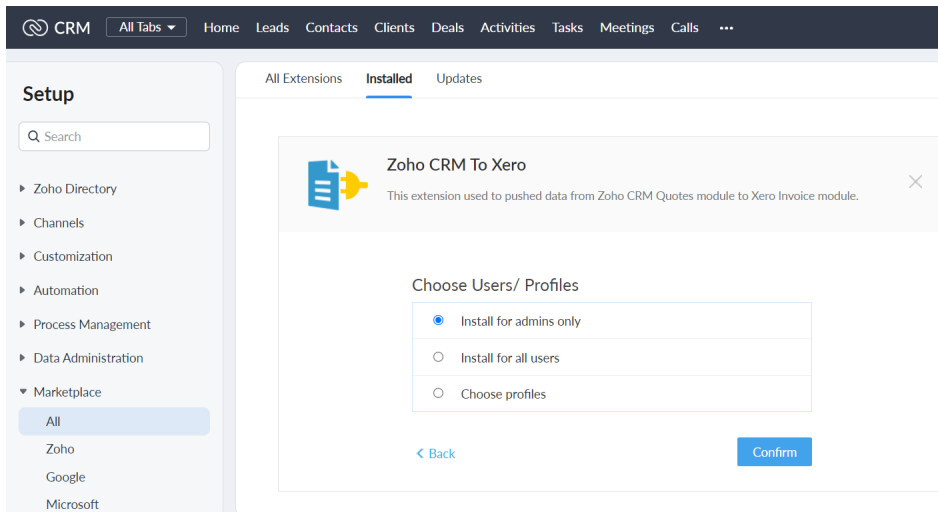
CRM All Tabs Home Leads Contacts Clients Deals Activities Tasks Meetings Calls •••

Setup

Search

Zoho Directory
Channels
Customization
Automation
Process Management
Data Administration
Marketplace
All
Zoho
Google
Microsoft

All Extensions Installed Updates

Zoho CRM To Xero

This extension used to pushed data from Zoho CRM Quotes module to Xero Invoice module.

Choose Users/ Profiles

Install for admins only
Install for all users
Choose profiles

< Back

Confirm